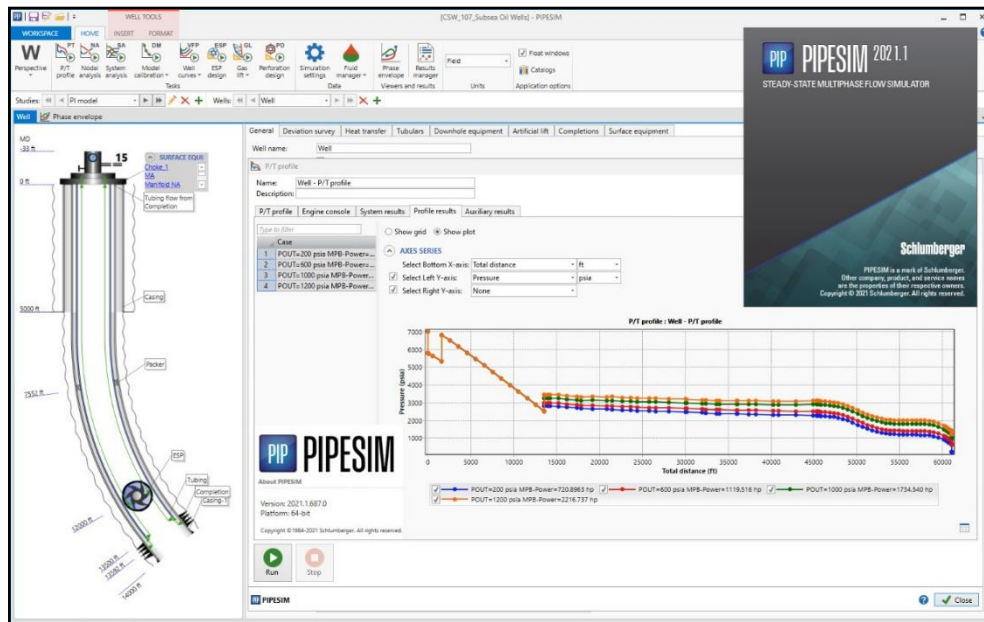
WELL TOOLS
[CSW_107_Subsea Oil Wells] - PIPESIM
WORKSPACE HOME INSERT FORMAT
Perspective P/T profile Nodal analysis System analysis Model calibration Well curves ESP design Gas lift Perforation design
Tasks
Simulation settings Fluid manager
Data
Phase envelope Results manager
Viewers and results
Field
Units
Float windows
Catalogs
Application options
Studies: PI model Wells: Well
Well Phase envelope
MD
-33 ft
15
SURFACE EQUI
Choke_1
NA
Manifold NA
0 ft
Tubing flow from Completion
Casing
5000 ft
Packer
7552 ft
ESP
Tubing
Completion
Casing
12000 ft
13000 ft
13286 ft
14000 ft
General Deviation survey Heat transfer Tubulars Downhole equipment Artificial lift Completions Surface equipment
Well name: Well
P/T profile
Name: Well - P/T profile
Description:
P/T profile Engine console System results Profile results Auxiliary results
Type to filter
Case
1 POUT=200 psia MPB-Power=...
2 POUT=600 psia MPB-Power=...
3 POUT=1000 psia MPB-Power=...
4 POUT=1200 psia MPB-Power=...
Show grid Show plot
AXES SERIES
Select Bottom X-axis: Total distance ft
Select Left Y-axis: Pressure psia
Select Right Y-axis: None
P/T profile : Well - P/T profile
7000
6000
5000
4000
3000
2000
1000
Pressure (psia)
0 5000 10000 15000 20000 25000 30000 35000 40000 45000 50000 55000 60000
Total distance (ft)
POUT=200 psia MPB-Power=720.8963 hp
POUT=600 psia MPB-Power=1119.516 hp
POUT=1000 psia MPB-Power=1734.540 hp
POUT=1200 psia MPB-Power=2216.737 hp
PIP PIPESIM 2021.1
STEADY-STATE MULTIPHASE FLOW SIMULATOR
Schlumberger
PIPESIM is a mark of Schlumberger.
Other company, product, and service names are the properties of their respective owners.
Copyright © 2021 Schlumberger. All rights reserved.
PIP PIPESIM
About PIPESIM
Version: 2021.1.687.0
Platform: 64-bit
Copyright © 1984-2021 Schlumberger. All rights reserved.
Run Stop
PIPESIM
Close